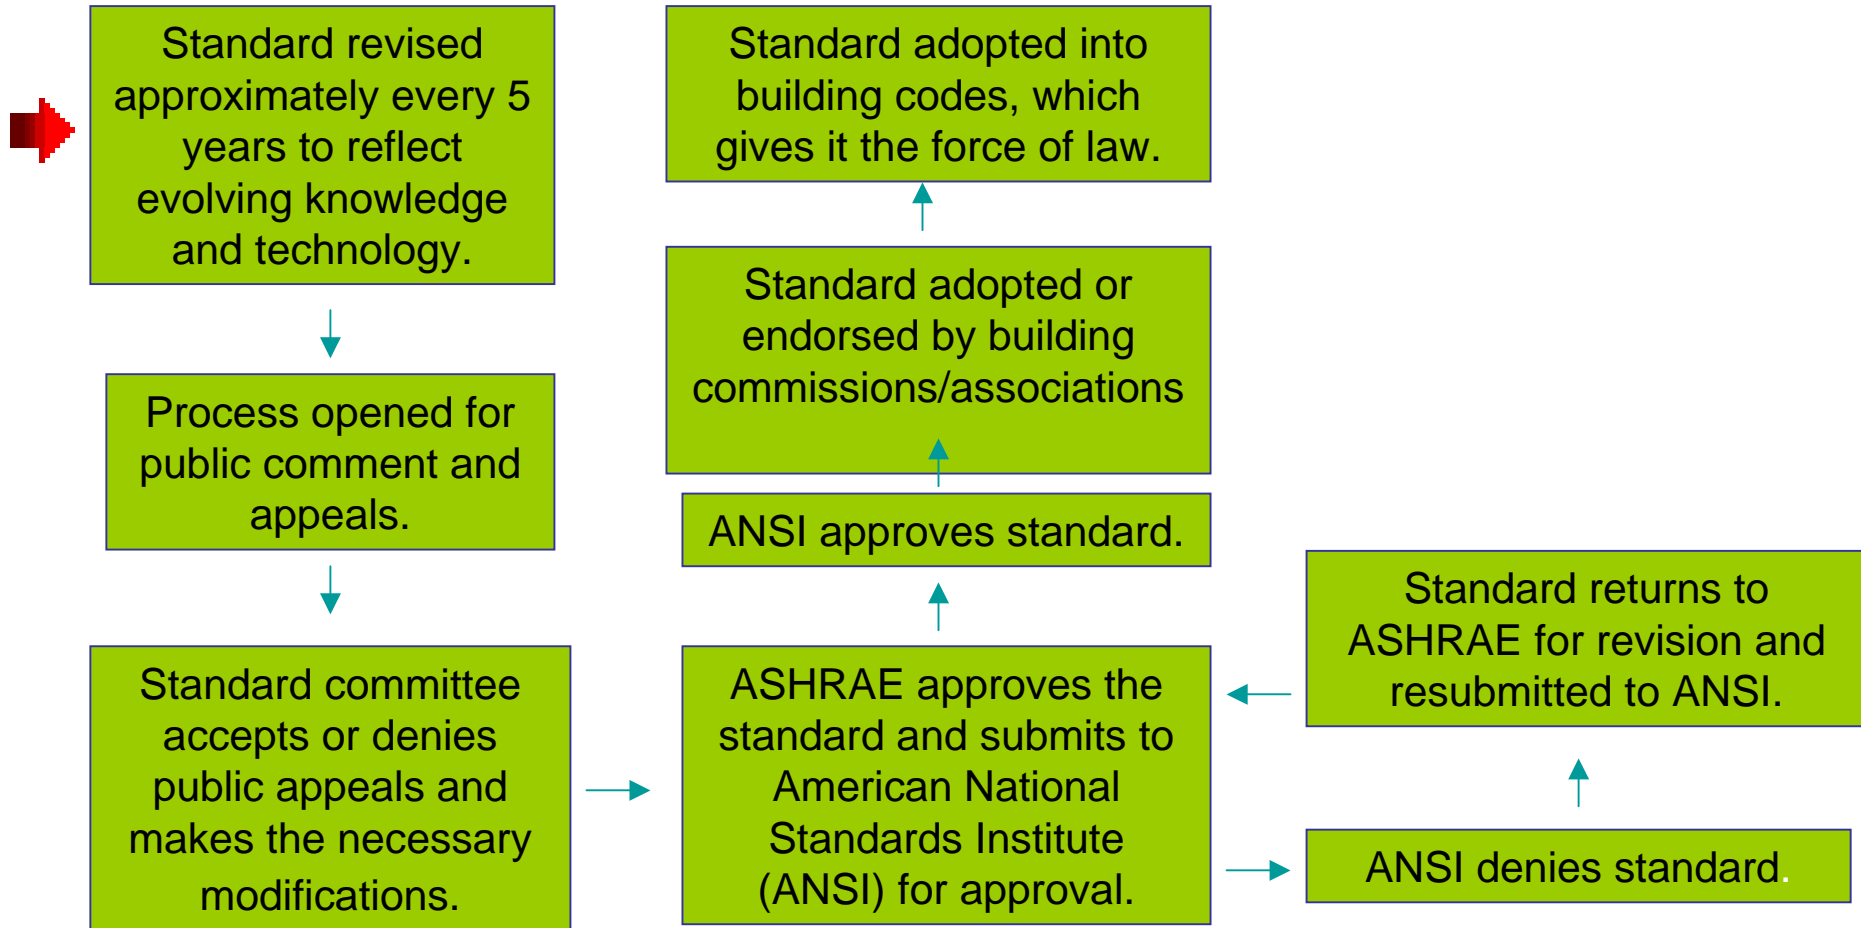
Standard revised approximately every 5 years to reflect evolving knowledge and technology.

Process opened for public comment and appeals.

Standard committee accepts or denies public appeals and makes the necessary modifications.

ASHRAE approves the standard and submits to American National Standards Institute (ANSI) for approval.

ANSI approves standard.

Standard adopted or endorsed by building commissions/associations

Standard adopted into building codes, which gives it the force of law.

Standard returns to ASHRAE for revision and resubmitted to ANSI.

ANSI denies standard.